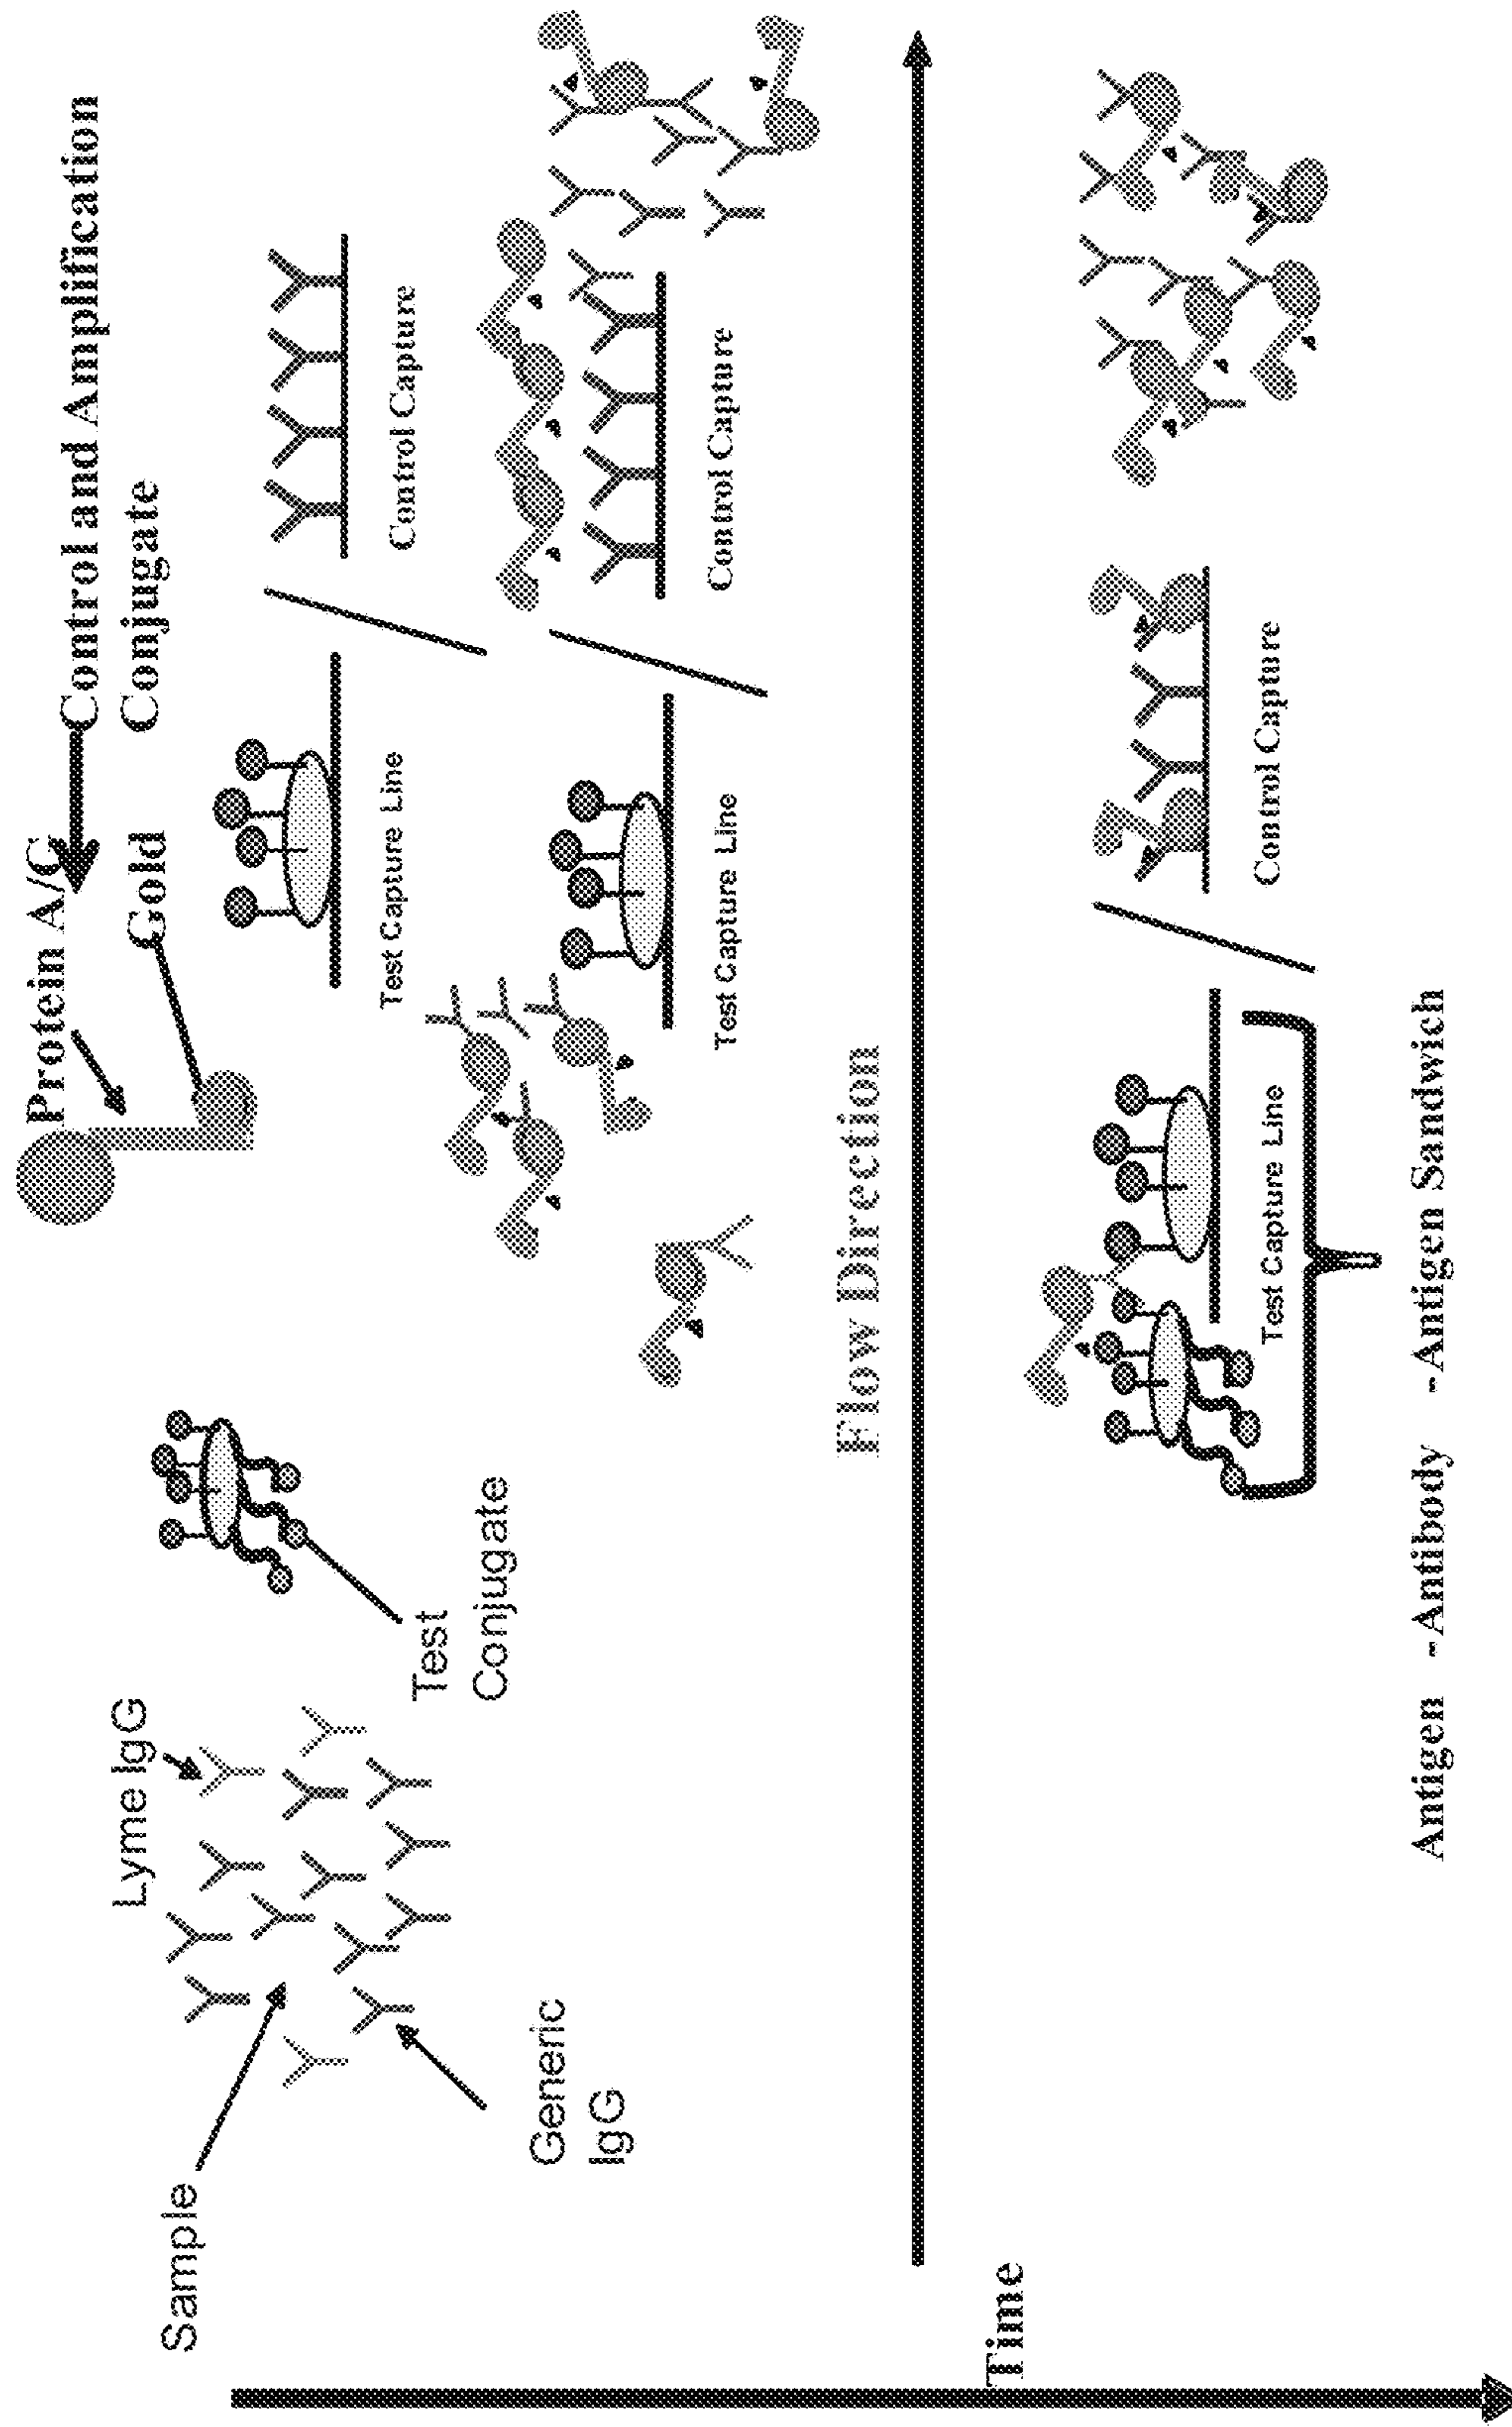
Sample

Generic IgG

Lyme IgG

Test Conjugate

Protein A/G

Gold

Control and Amplification Conjugate

Test Capture Line

Control Capture

Test Capture Line

Control Capture

Flow Direction

Test Capture Line

Control Capture

Antigen -Antibody -Antigen Sandwich

Time